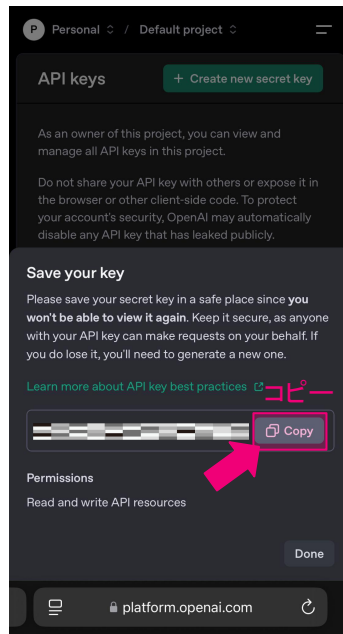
P Personal ◇ / Default project ◇

API keys

+ Create new secret key

As an owner of this project, you can view and manage all API keys in this project.

Do not share your API key with others or expose it in the browser or other client-side code. To protect your account's security, OpenAI may automatically disable any API key that has leaked publicly.

Save your key

Please save your secret key in a safe place since **you won't be able to view it again**. Keep it secure, as anyone with your API key can make requests on your behalf. If you do lose it, you'll need to generate a new one.

Learn more about API key best practices

コピー

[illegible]

Copy

Permissions

Read and write API resources

Done

platform.openai.com